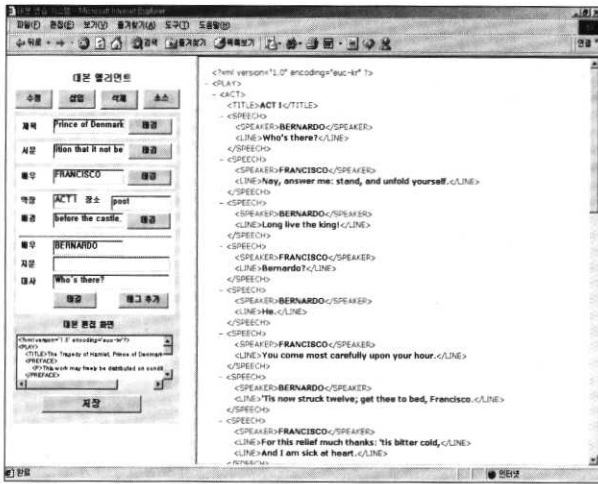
대본 편집 도구 - Microsoft Internet Explorer
파일(F) 편집(E) 보기(V) 즐겨찾기(A) 도구(T) 도움말(H)
뒤로 · → · 검색 즐겨찾기 미디어
연결

대본 엘리먼트
수정 삽입 삭제 소스
제목 Prince of Denmark 태그
서문 ition that it not be 태그
배우 FRANCISCO 태그
막장 ACT I 장소 post
배경 before the castle. 태그
배우 BERNARDO
지문
대사 Who's there?
태그 태그 추가
대본 편집 화면
<?xml version="1.0" encoding="euc-kr"?>
<PLAY>
<TITLE>The Tragedy of Hamlet, Prince of Denmark
<PREFACE>
<P>This work may freely be distributed on condi
저장

<?xml version="1.0" encoding="euc-kr" ?>
- <PLAY>
- <ACT>
<TITLE>ACT I</TITLE>
- <SPEECH>
<SPEAKER>BERNARDO</SPEAKER>
<LINE>Who's there?</LINE>
</SPEECH>
- <SPEECH>
<SPEAKER>FRANCISCO</SPEAKER>
<LINE>Nay, answer me: stand, and unfold yourself.</LINE>
</SPEECH>
- <SPEECH>
<SPEAKER>BERNARDO</SPEAKER>
<LINE>Long live the king!</LINE>
</SPEECH>
- <SPEECH>
<SPEAKER>FRANCISCO</SPEAKER>
<LINE>Bernardo?</LINE>
</SPEECH>
- <SPEECH>
<SPEAKER>BERNARDO</SPEAKER>
<LINE>He.</LINE>
</SPEECH>
- <SPEECH>
<SPEAKER>FRANCISCO</SPEAKER>
<LINE>You come most carefully upon your hour.</LINE>
</SPEECH>
- <SPEECH>
<SPEAKER>BERNARDO</SPEAKER>
<LINE>'Tis now struck twelve; get thee to bed, Francisco.</LINE>
</SPEECH>
- <SPEECH>
<SPEAKER>FRANCISCO</SPEAKER>
<LINE>For this relief much thanks: 'tis bitter cold,</LINE>
<LINE>And I am sick at heart.</LINE>
</SPEECH>

완료
인터넷